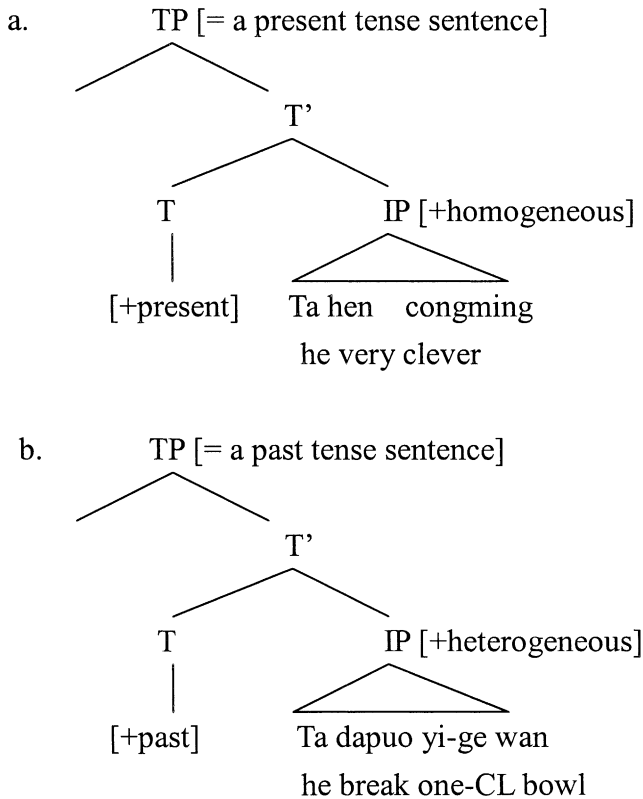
a. TP [= a present tense sentence]

T'

T

IP [+homogeneous]

[+present]

Ta hen congming
he very clever

b. TP [= a past tense sentence]

T'

T

IP [+heterogeneous]

[+past]

Ta dapuo yi-ge wan
he break one-CL bowl